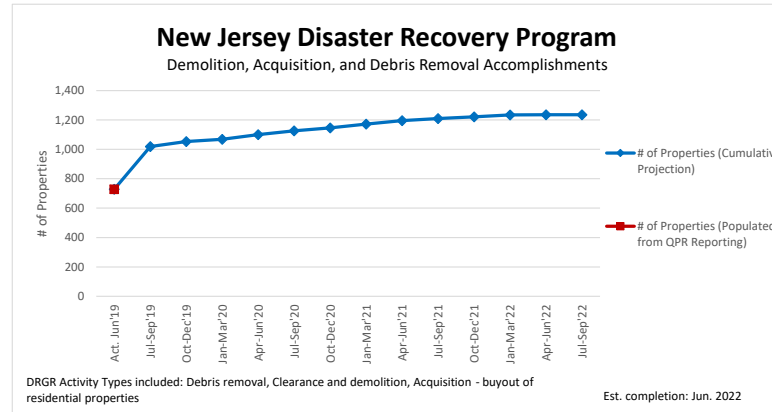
New Jersey Disaster Recovery Program

Demolition, Acquisition, and Debris Removal Accomplishments

1,400
1,200
1,000
800
600
400
200
0

# of Properties

Act. Jun'19
Jul-Sep'19
Oct-Dec'19
Jan-Mar'20
Apr-Jun'20
Jul-Sep'20
Oct-Dec'20
Jan-Mar'21
Apr-Jun'21
Jul-Sep'21
Oct-Dec'21
Jan-Mar'22
Apr-Jun'22
Jul-Sep'22

# of Properties (Cumulativ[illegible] Projection)

# of Properties (Populate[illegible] from QPR Reporting)

DRGR Activity Types included: Debris removal, Clearance and demolition, Acquisition - buyout of residential properties

Est. completion: Jun. 2022